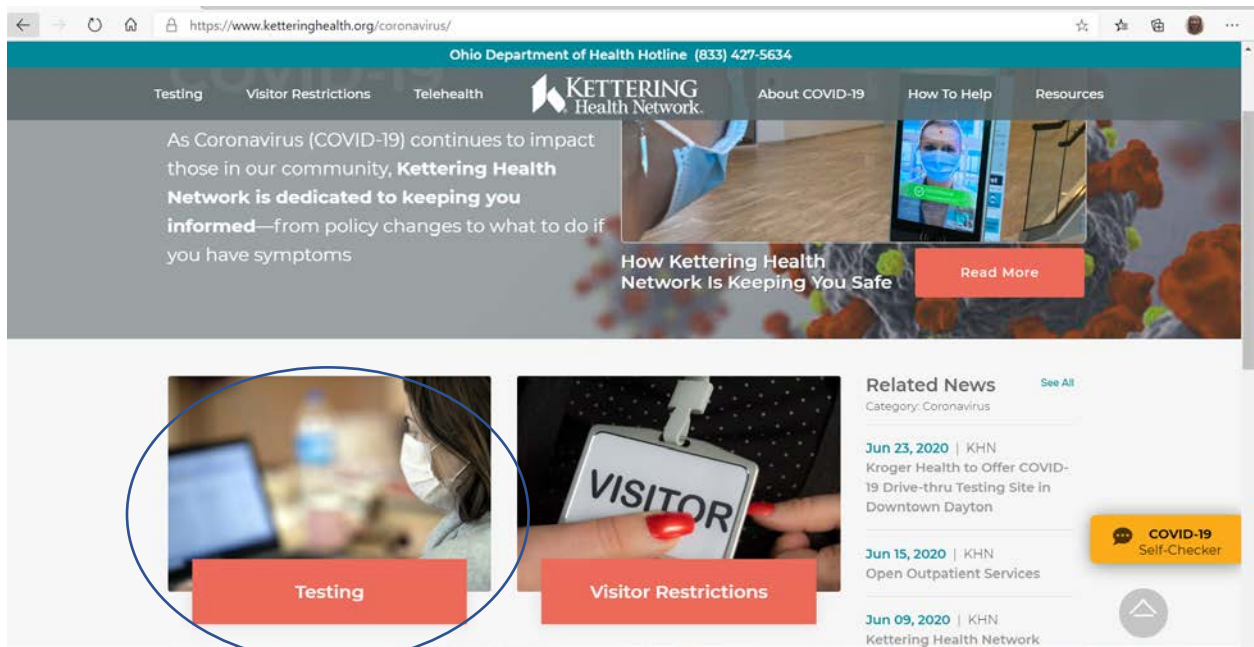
https://www.ketteringhealth.org/coronavirus/

Ohio Department of Health Hotline (833) 427-5634

Testing Visitor Restrictions Telehealth KETTERING Health Network. About COVID-19 How To Help Resources

As Coronavirus (COVID-19) continues to impact those in our community, **Kettering Health Network is dedicated to keeping you informed**—from policy changes to what to do if you have symptoms

How Kettering Health Network Is Keeping You Safe

Read More

Testing

VISITOR

Visitor Restrictions

Related News

See All

Category: Coronavirus

Jun 23, 2020 | KHN
Kroger Health to Offer COVID-19 Drive-thru Testing Site in Downtown Dayton

Jun 15, 2020 | KHN
Open Outpatient Services

Jun 09, 2020 | KHN
Kettering Health Network

COVID-19 Self-Checker